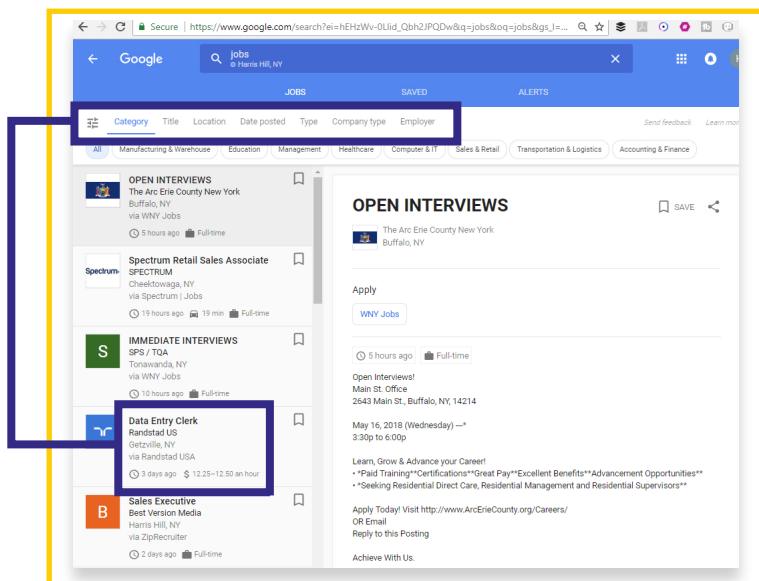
Secure | https://www.google.com/search?ei=hEHzWv-0Llid_Qbh2JPQDw&q=jobs&oq=jobs&gs_l=...

Google
jobs
Harris Hill, NY

JOBS
SAVED
ALERTS

Category Title Location Date posted Type Company type Employer

Send feedback Learn mor

All Manufacturing & Warehouse Education Management Healthcare Computer & IT Sales & Retail Transportation & Logistics Accounting & Finance

OPEN INTERVIEWS
The Arc Erie County New York
Buffalo, NY
via WNY Jobs
5 hours ago Full-time

Spectrum Retail Sales Associate
SPECTRUM
Cheektowaga, NY
via Spectrum | Jobs
19 hours ago 19 min Full-time

IMMEDIATE INTERVIEWS
SPS / TQA
Tonawanda, NY
via WNY Jobs
10 hours ago Full-time

Data Entry Clerk
Randstad US
Getzville, NY
via Randstad USA
3 days ago $ 12.25–12.50 an hour

Sales Executive
Best Version Media
Harris Hill, NY
via ZipRecruiter
2 days ago Full-time

OPEN INTERVIEWS
SAVE
The Arc Erie County New York
Buffalo, NY

Apply
WNY Jobs

5 hours ago Full-time

Open Interviews!
Main St. Office
2643 Main St., Buffalo, NY, 14214

May 16, 2018 (Wednesday) ---*
3:30p to 6:00p

Learn, Grow & Advance your Career!
• *Paid Training**Certifications**Great Pay**Excellent Benefits**Advancement Opportunities**
• *Seeking Residential Direct Care, Residential Management and Residential Supervisors**

Apply Today! Visit http://www.ArcErieCounty.org/Careers/
OR Email
Reply to this Posting

Achieve With Us.